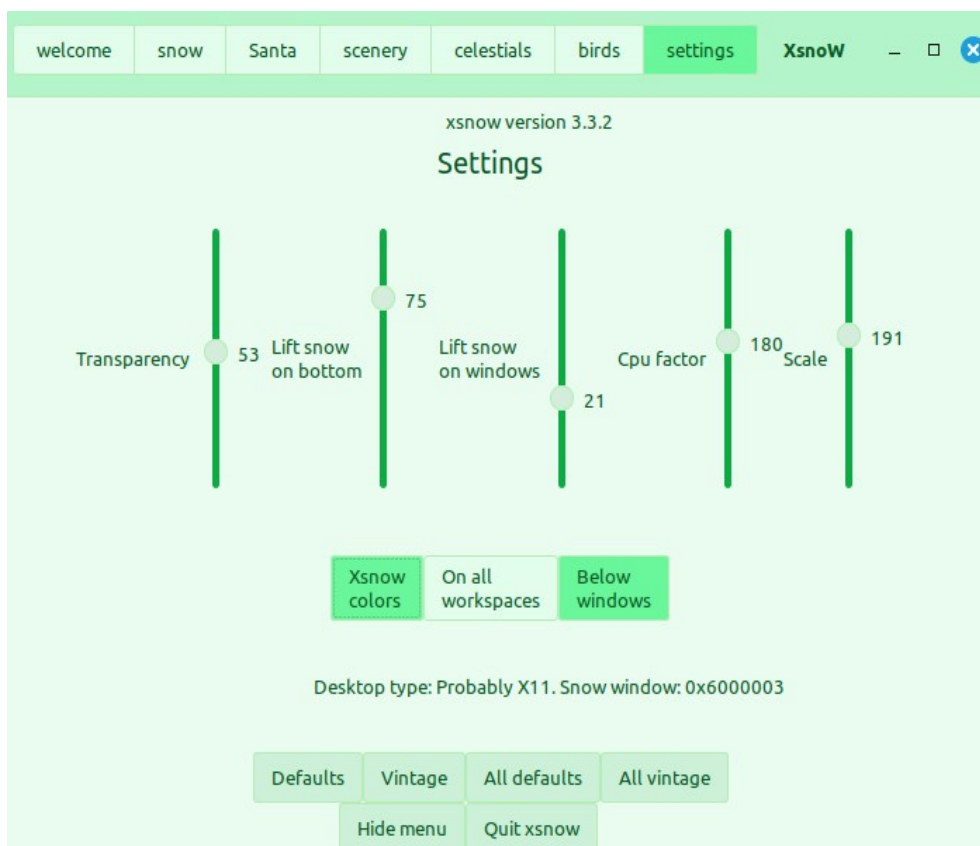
welcome snow Santa scenery celestials birds settings XsnoW

xsnow version 3.3.2

Settings

Transparency 53

Lift snow on bottom 75

Lift snow on windows 21

Cpu factor 180

Scale 191

Xsnow colors

On all workspaces

Below windows

Desktop type: Probably X11. Snow window: 0x6000003

Defaults Vintage All defaults All vintage

Hide menu Quit xsnow